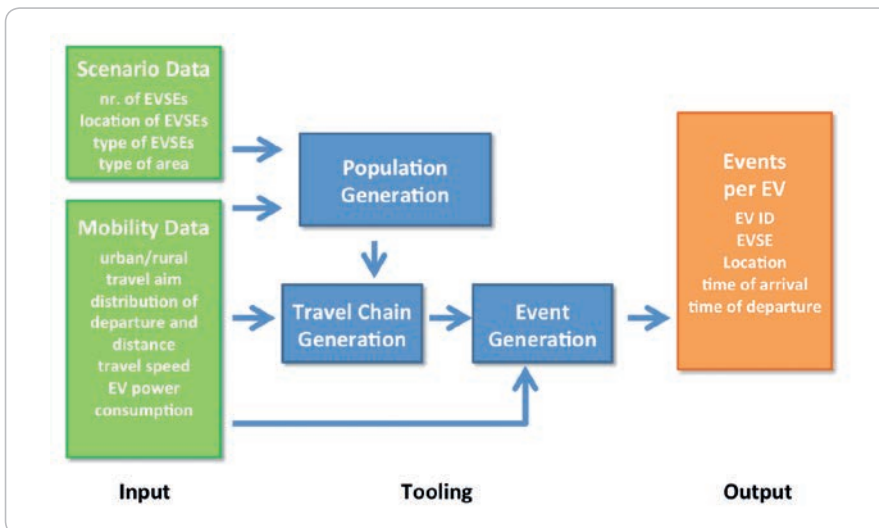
Scenario Data
nr. of EVSEs
location of EVSEs
type of EVSEs
type of area

Mobility Data
urban/rural
travel aim
distribution of departure and distance
travel speed
EV power consumption

Population Generation

Travel Chain Generation

Event Generation

Events per EV
EV ID
EVSE
Location
time of arrival
time of departure

Input

Tooling

Output